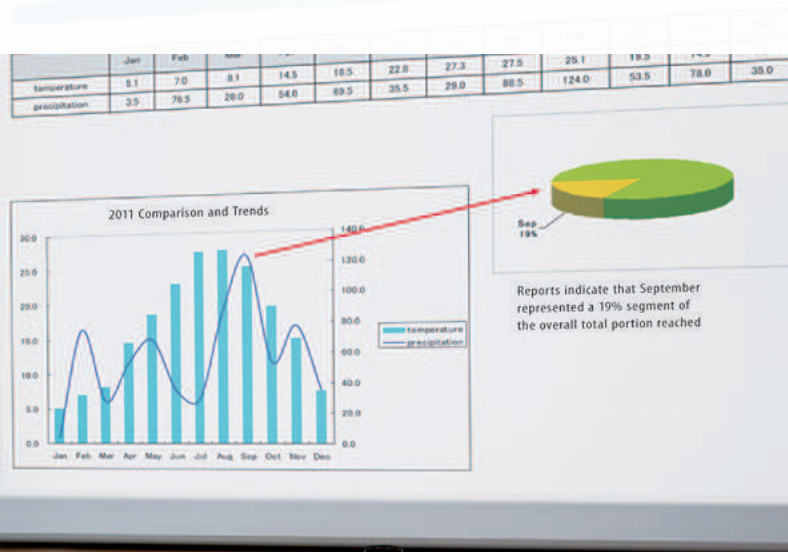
| | Jan | Feb | Mar | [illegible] | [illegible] | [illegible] | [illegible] | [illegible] | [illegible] | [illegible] | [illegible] | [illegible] |
|---|---|---|---|---|---|---|---|---|---|---|---|---|
| temperature | 5.1 | 7.0 | 8.1 | 14.5 | 18.5 | 22.8 | 27.3 | 27.5 | 25.1 | 19.5 | 14.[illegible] | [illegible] |
| precipitation | 3.5 | 76.5 | 28.0 | 54.6 | 69.5 | 35.5 | 29.0 | 88.5 | 124.0 | 53.5 | 78.0 | 35.0 |

2011 Comparison and Trends

30.0
25.0
20.0
15.0
10.0
5.0
0.0

140.0
120.0
100.0
80.0
60.0
40.0
20.0
0.0

Jan Feb Mar Apr May Jun Jul Aug Sep Oct Nov Dec

temperature
precipitation

Sep 19%

Reports indicate that September represented a 19% segment of the overall total portion reached